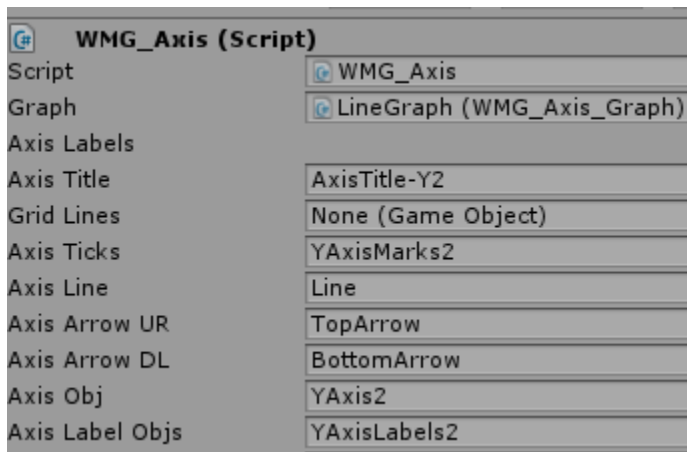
WMG_Axis (Script)

| | |
|---|---|
| Script | WMG_Axis |
| Graph | LineGraph (WMG_Axis_Graph) |
| Axis Labels | |
| Axis Title | AxisTitle-Y2 |
| Grid Lines | None (Game Object) |
| Axis Ticks | YAxisMarks2 |
| Axis Line | Line |
| Axis Arrow UR | TopArrow |
| Axis Arrow DL | BottomArrow |
| Axis Obj | YAxis2 |
| Axis Label Objs | YAxisLabels2 |